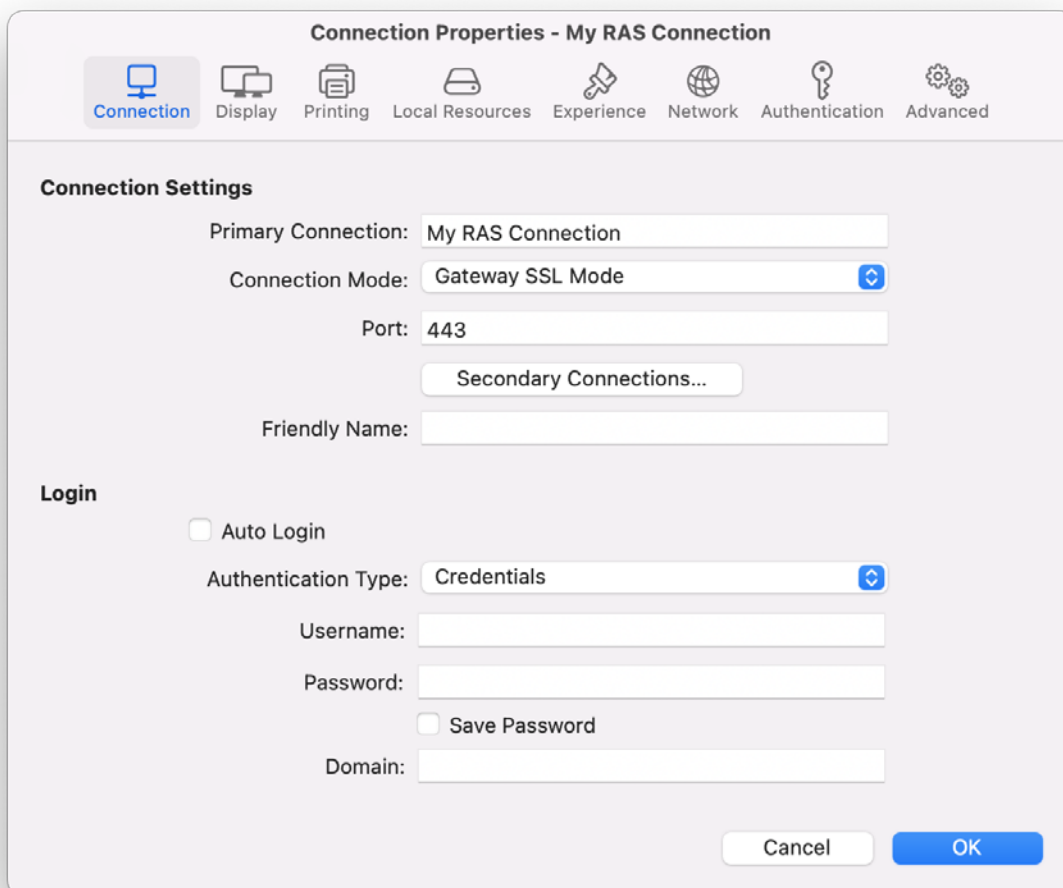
Connection Properties - My RAS Connection

Connection Display Printing Local Resources Experience Network Authentication Advanced

Connection Settings

Primary Connection: My RAS Connection

Connection Mode: Gateway SSL Mode

Port: 443

Secondary Connections...

Friendly Name:

Login

Auto Login

Authentication Type: Credentials

Username:

Password:

Save Password

Domain:

Cancel OK